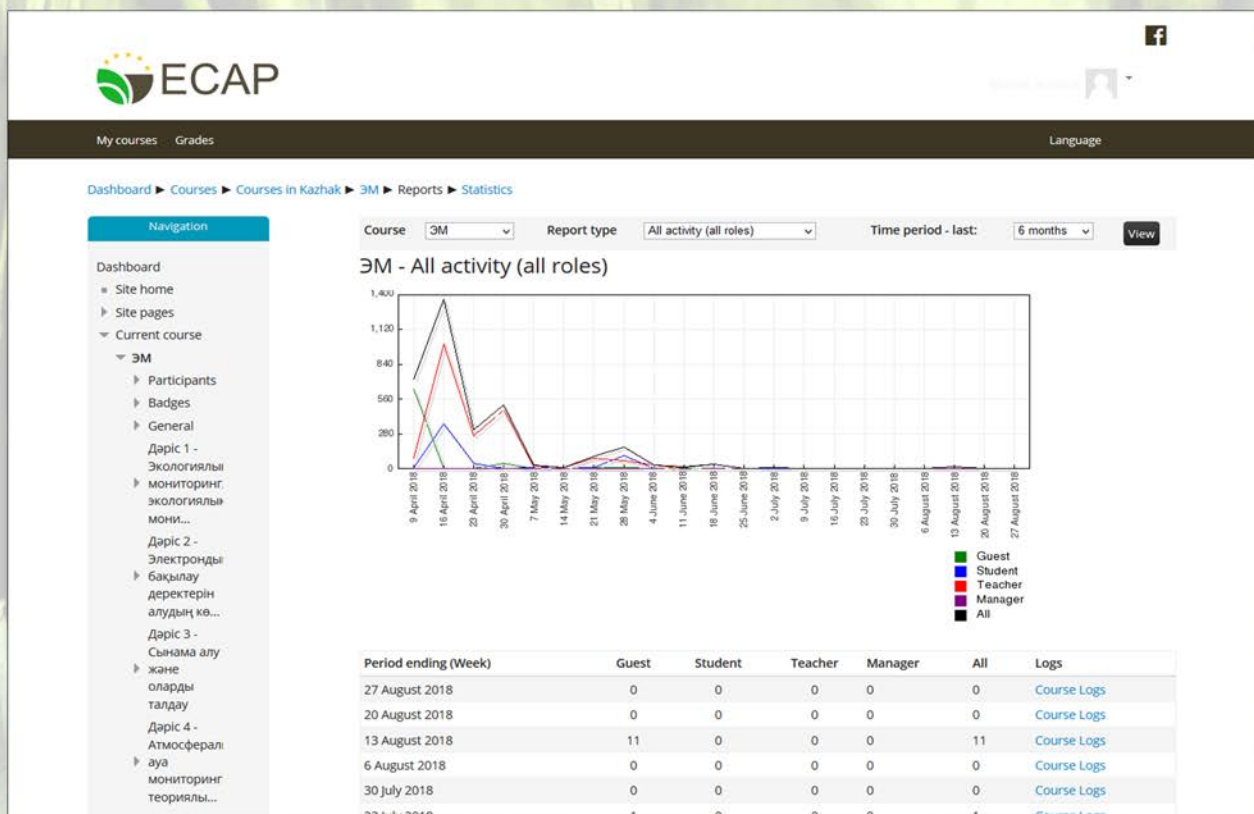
ECAP

My courses Grades

Language

Dashboard ► Courses ► Courses in Kazhak ► ЭМ ► Reports ► Statistics

Navigation

Dashboard
Site home
Site pages
Current course
ЭМ
Participants
Badges
General
Дәріс 1 - Экологиялы мониторинг. экологиялы мони...
Дәріс 2 - Электронды бақылау деректерін алудың кө...
Дәріс 3 - Сынама алу және оларды талдау
Дәріс 4 - Атмосфера аура мониторинг теориялы...

Course ЭМ Report type All activity (all roles) Time period - last: 6 months View

ЭМ - All activity (all roles)

1,400
1,120
840
560
280
0

9 April 2018
16 April 2018
23 April 2018
30 April 2018
7 May 2018
14 May 2018
21 May 2018
28 May 2018
4 June 2018
11 June 2018
18 June 2018
25 June 2018
2 July 2018
9 July 2018
16 July 2018
23 July 2018
30 July 2018
6 August 2018
13 August 2018
20 August 2018
27 August 2018

Guest
Student
Teacher
Manager
All

| Period ending (Week) | Guest | Student | Teacher | Manager | All | Logs |
|---|---|---|---|---|---|---|
| 27 August 2018 | 0 | 0 | 0 | 0 | 0 | Course Logs |
| 20 August 2018 | 0 | 0 | 0 | 0 | 0 | Course Logs |
| 13 August 2018 | 11 | 0 | 0 | 0 | 11 | Course Logs |
| 6 August 2018 | 0 | 0 | 0 | 0 | 0 | Course Logs |
| 30 July 2018 | 0 | 0 | 0 | 0 | 0 | Course Logs |
| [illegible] | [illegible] | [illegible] | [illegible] | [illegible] | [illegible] | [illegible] |